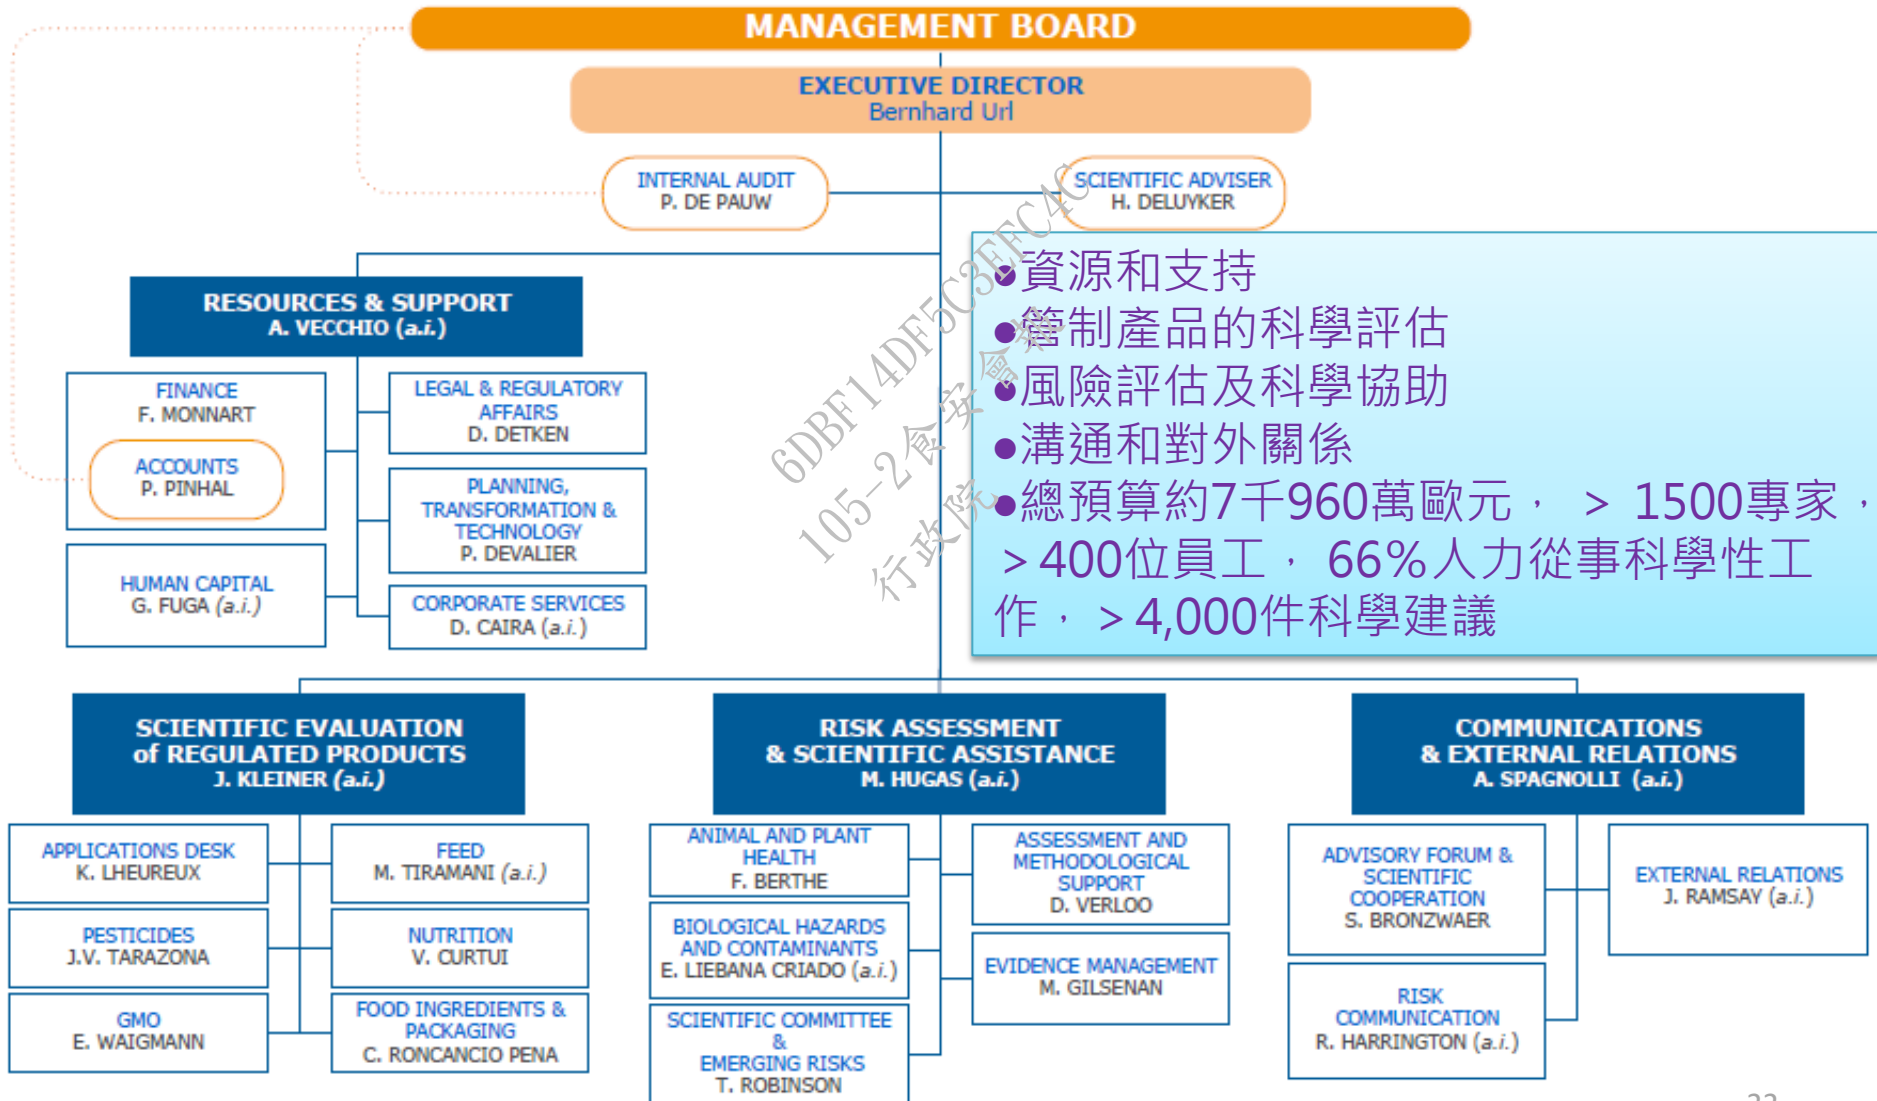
MANAGEMENT BOARD

EXECUTIVE DIRECTOR
Bernhard Url

INTERNAL AUDIT
P. DE PAUW

SCIENTIFIC ADVISER
H. DELUYKER

RESOURCES & SUPPORT
A. VECCHIO (a.i.)

FINANCE
F. MONNART

ACCOUNTS
P. PINHAL

HUMAN CAPITAL
G. FUGA (a.i.)

LEGAL & REGULATORY AFFAIRS
D. DETKEN

PLANNING, TRANSFORMATION & TECHNOLOGY
P. DEVALIER

CORPORATE SERVICES
D. CAIRA (a.i.)

●資源和支持
●管制產品的科學評估
●風險評估及科學協助
●溝通和對外關係
●總預算約7千960萬歐元， > 1500專家，>400位員工， 66%人力從事科學性工作， >4,000件科學建議

6DBF14DF5C3EFC4C
105-2食安會
行政院

SCIENTIFIC EVALUATION of REGULATED PRODUCTS
J. KLEINER (a.i.)

APPLICATIONS DESK
K. LHEUREUX

PESTICIDES
J.V. TARAZONA

GMO
E. WAIGMANN

FEED
M. TIRAMANI (a.i.)

NUTRITION
V. CURTUI

FOOD INGREDIENTS & PACKAGING
C. RONCANCIO PENA

RISK ASSESSMENT & SCIENTIFIC ASSISTANCE
M. HUGAS (a.i.)

ANIMAL AND PLANT HEALTH
F. BERTHE

BIOLOGICAL HAZARDS AND CONTAMINANTS
E. LIEBANA CRIADO (a.i.)

SCIENTIFIC COMMITTEE & EMERGING RISKS
T. ROBINSON

ASSESSMENT AND METHODOLOGICAL SUPPORT
D. VERLOO

EVIDENCE MANAGEMENT
M. GILSENAN

COMMUNICATIONS & EXTERNAL RELATIONS
A. SPAGNOLLI (a.i.)

ADVISORY FORUM & SCIENTIFIC COOPERATION
S. BRONZWAER

RISK COMMUNICATION
R. HARRINGTON (a.i.)

EXTERNAL RELATIONS
J. RAMSAY (a.i.)

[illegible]